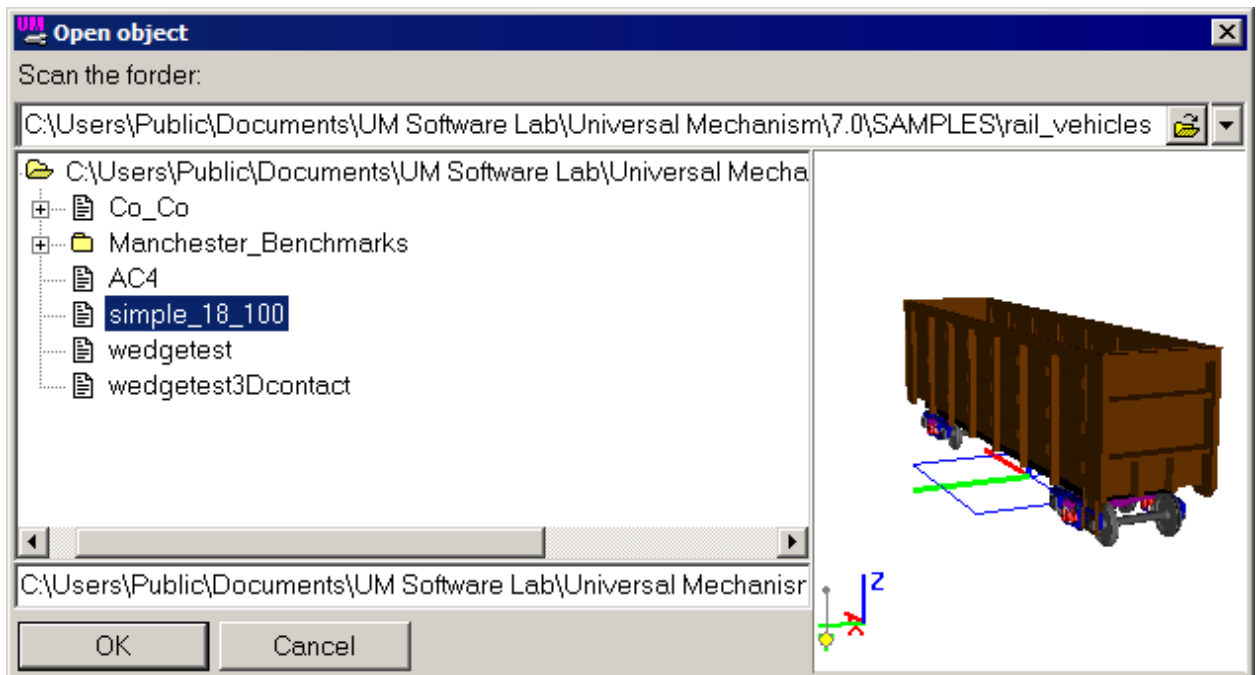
Open object

Scan the forder:

C:\Users\Public\Documents\UM Software Lab\Universal Mechanism\7.0\SAMPLES\rail_vehicles

C:\Users\Public\Documents\UM Software Lab\Universal Mecha

Co_Co

Manchester_Benchmarks

AC4

simple_18_100

wedgetest

wedgetest3Dcontact

C:\Users\Public\Documents\UM Software Lab\Universal Mechanisr

OK

Cancel

Z

X